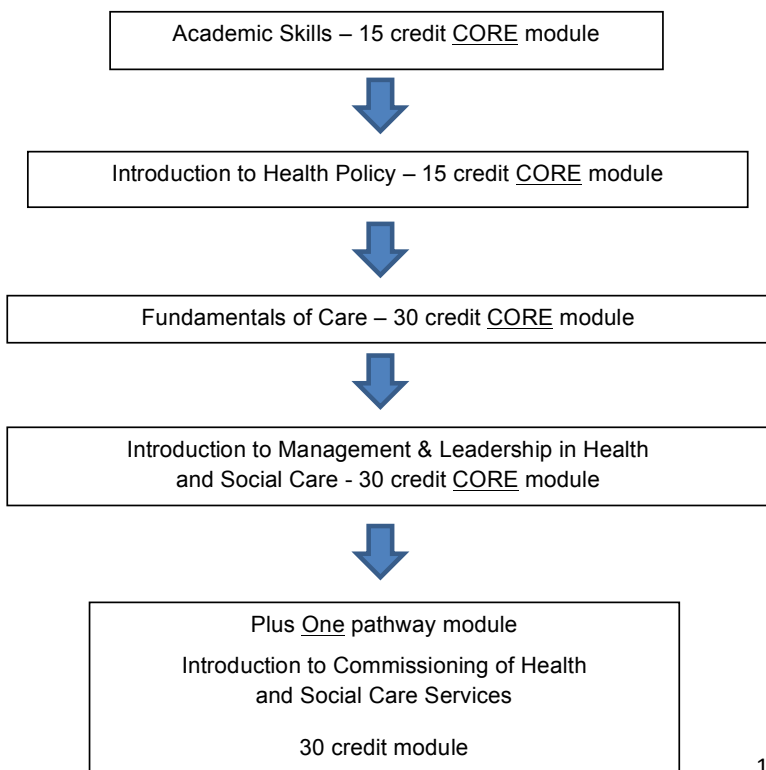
Academic Skills – 15 credit CORE module

Introduction to Health Policy – 15 credit CORE module

Fundamentals of Care – 30 credit CORE module

Introduction to Management & Leadership in Health and Social Care - 30 credit CORE module

Plus One pathway module

Introduction to Commissioning of Health and Social Care Services

30 credit module

1